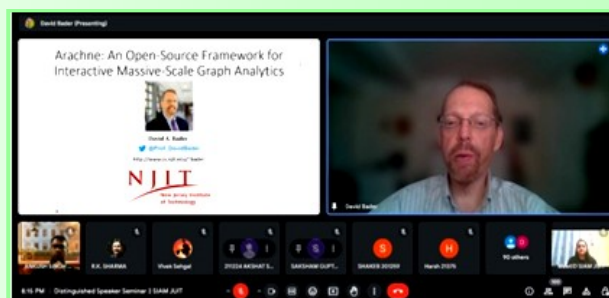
David Bader (Presenting)

Arachne: An Open-Source Framework for Interactive Massive-Scale Graph Analytics

David A. Bader

@Prof_DavidBader

http://www.cs.njit.edu/~bader

NJIT

New Jersey Institute of Technology

David Bader

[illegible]

R.K. SHARMA

Vivek Sehgal

211224 AKSHAT S...

SAKSHAM GUPT...

S

SHAREB 201259

S

Harsh 21075

H

90 others

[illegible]

6:15 PM | Distinguished Speaker Seminar 3 SIAM JUIT